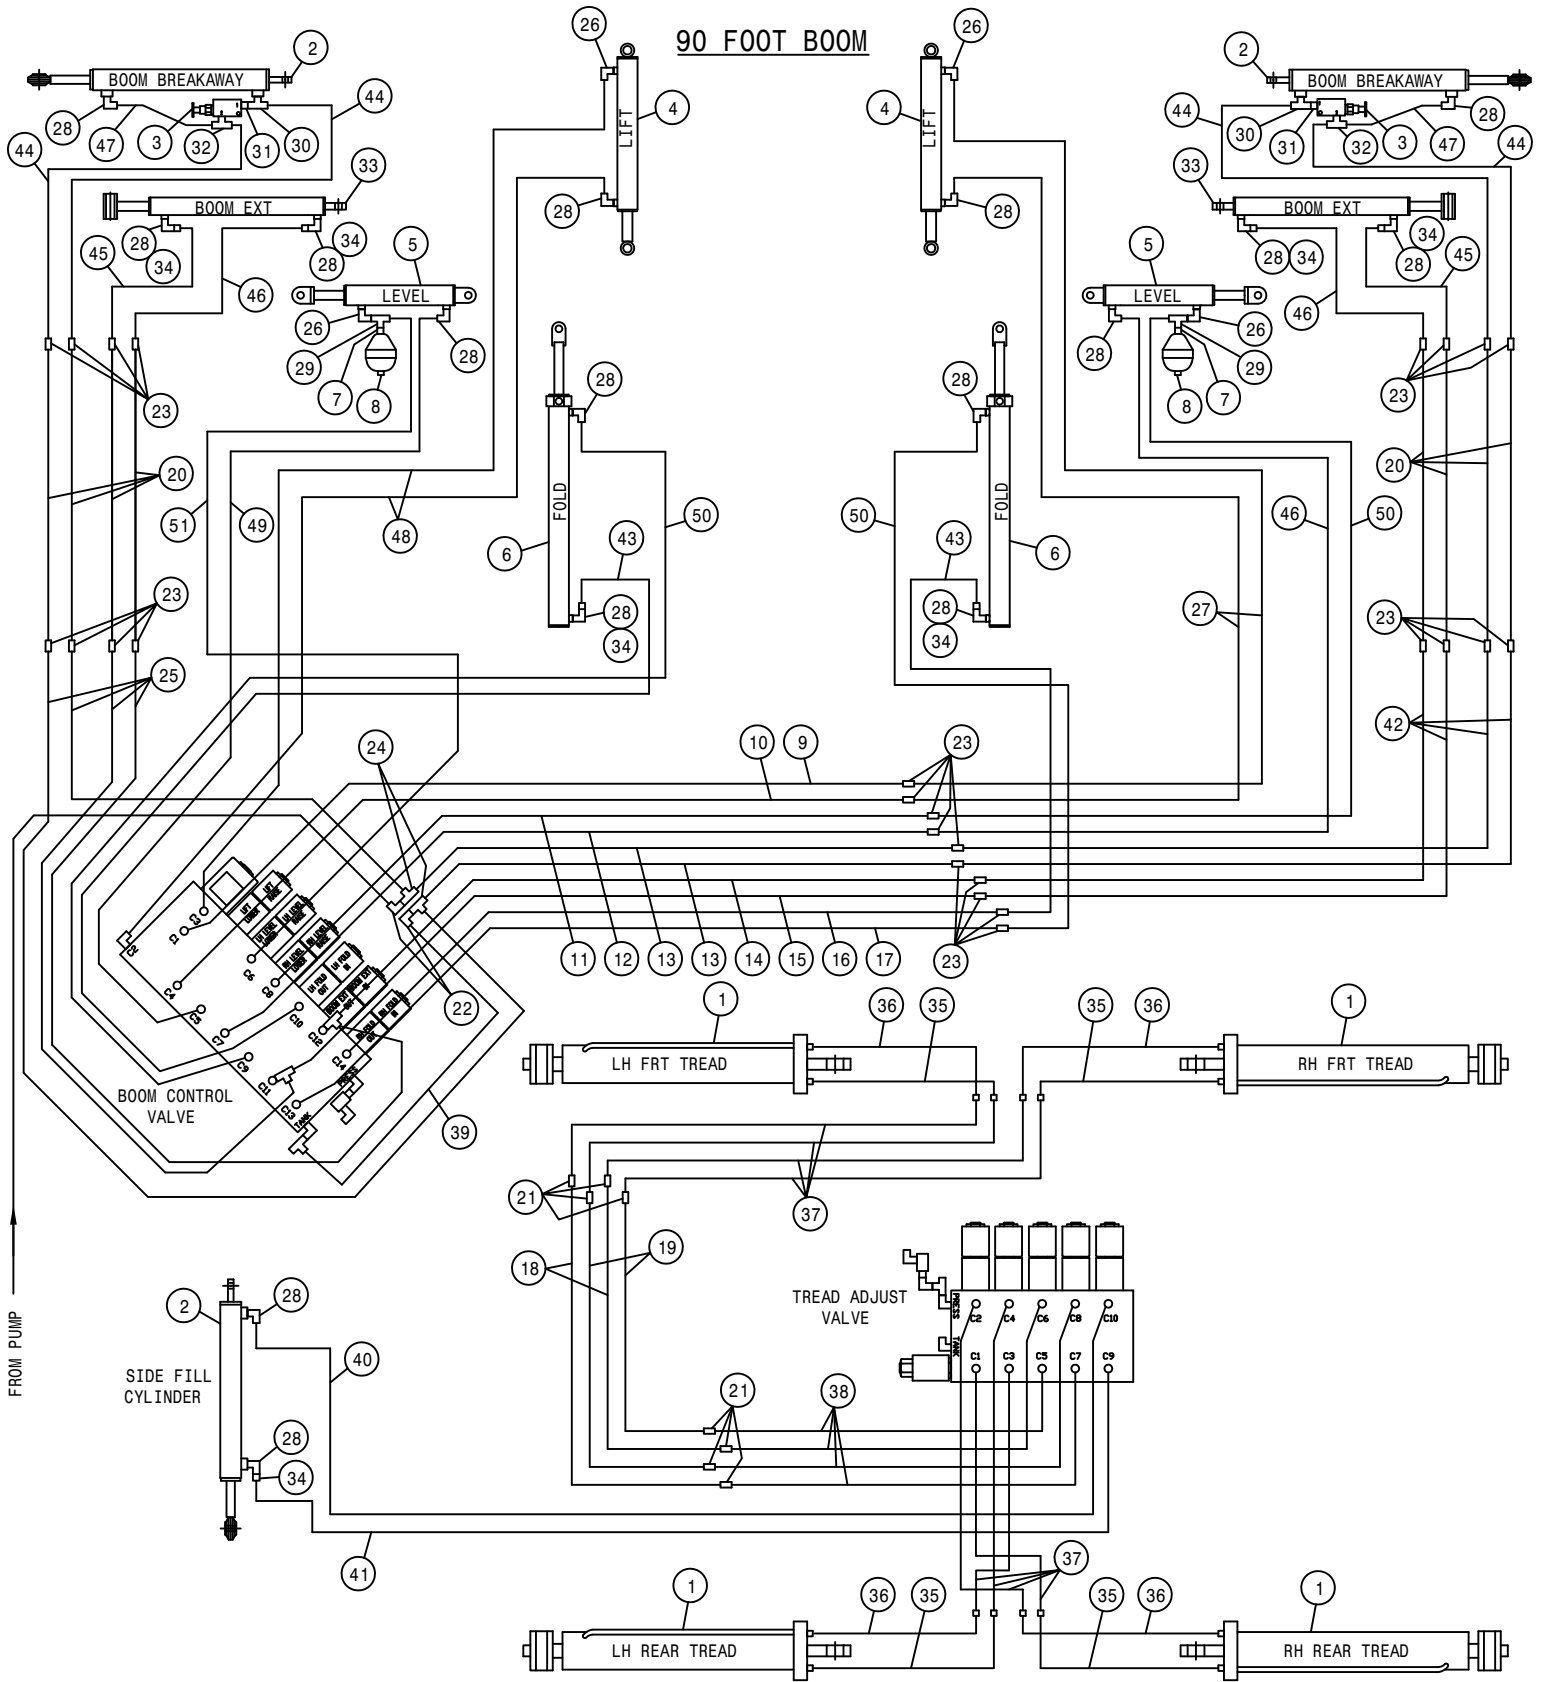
90 FOOT BOOM

2
BOOM BREAKAWAY
28
47
3
32
31
30
44
44
33
BOOM EXT
28
34
28
34
45
46
5
LEVEL
26
28
29
7
8
23
20
51
49
48
23
25

26
LIFT
4
28
28
FOLD
6
43
50
28
34

26
LIFT
4
28
28
FOLD
6
43
50
28
34

2
BOOM BREAKAWAY
28
44
30
31
32
3
47
44
33
BOOM EXT
28
34
34
28
45
5
LEVEL
46
28
26
29
8
7
23
20
46
50
27
23
42

24
10
9
23
11
12
13
13
14
15
16
17
23
22
C3
C1
C2
C6
C5
C4
C8
C7
C10
C9
C12
C11
C14
C13
PRESS
TANK
BOOM CONTROL VALVE
39

1
36
35
LH FRT TREAD
35
36
1
RH FRT TREAD
21
37
18
19

FROM PUMP

2
28
SIDE FILL CYLINDER
40
28
34
41

TREAD ADJUST VALVE
PRESS
TANK
C2
C4
C6
C8
C10
C1
C3
C5
C7
C9
21
38
37

1
36
35
LH REAR TREAD
35
36
1
RH REAR TREAD